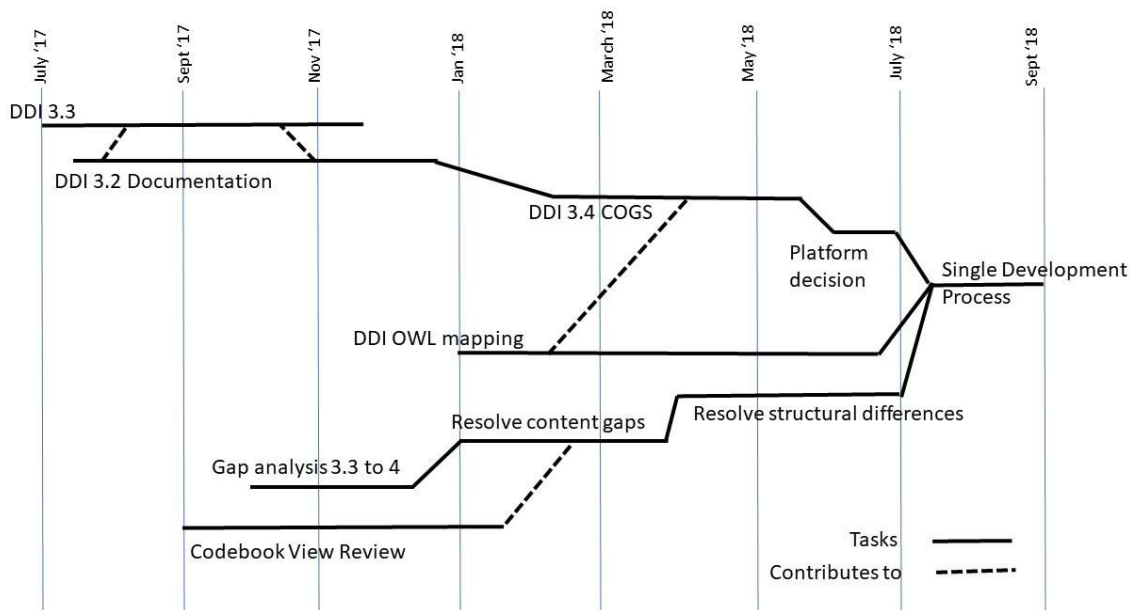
July '17
Sept '17
Nov '17
Jan '18
March '18
May '18
July '18
Sept '18

DDI 3.3
DDI 3.2 Documentation
DDI 3.4 COGS
Platform decision
Single Development Process
DDI OWL mapping
Resolve structural differences
Resolve content gaps
Gap analysis 3.3 to 4
Codebook View Review

Tasks
Contributes to